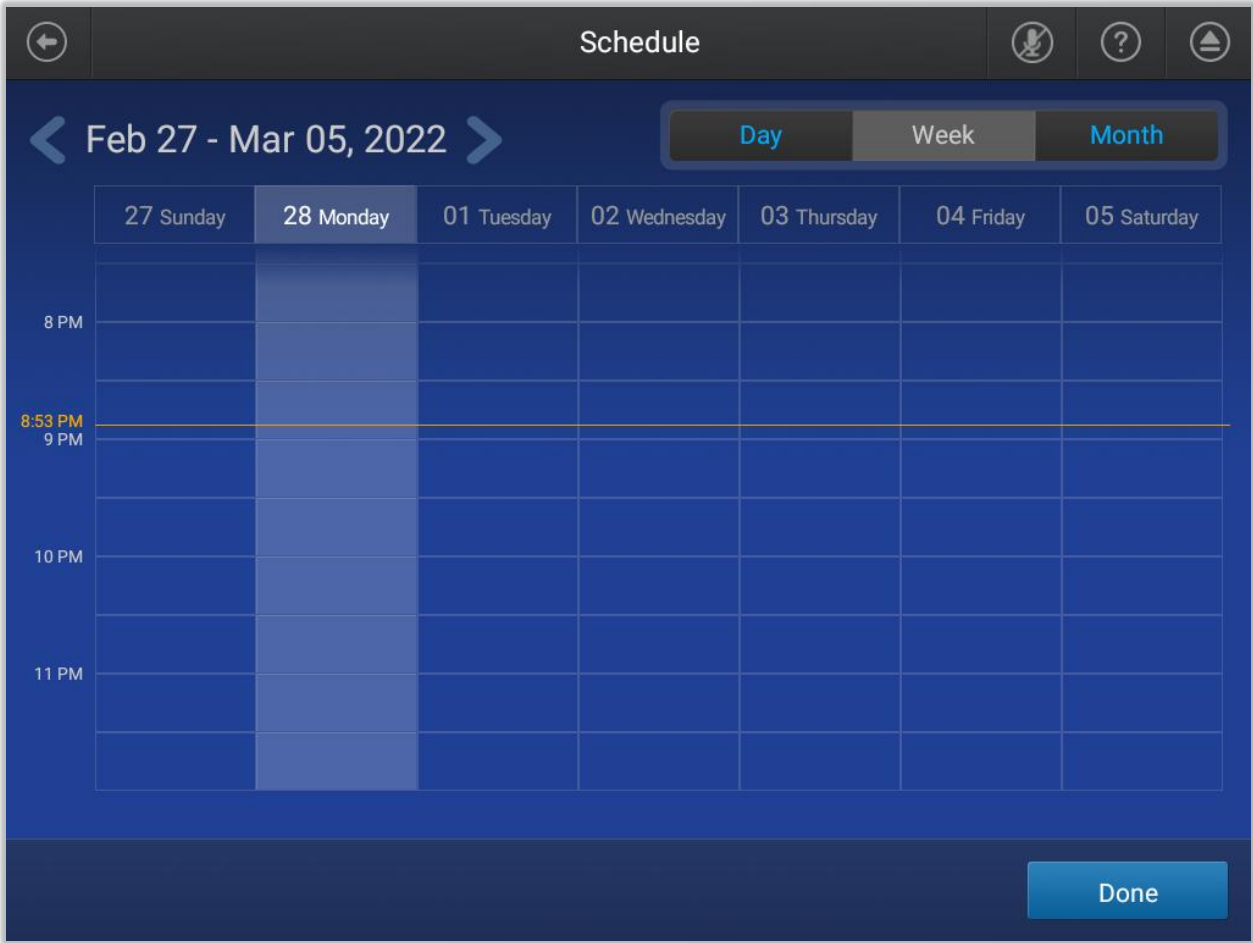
Schedule

Feb 27 - Mar 05, 2022

Day Week Month

| 27 Sunday | 28 Monday | 01 Tuesday | 02 Wednesday | 03 Thursday | 04 Friday | 05 Saturday |
|---|---|---|---|---|---|---|

8 PM
8:53 PM
9 PM
10 PM
11 PM

Done